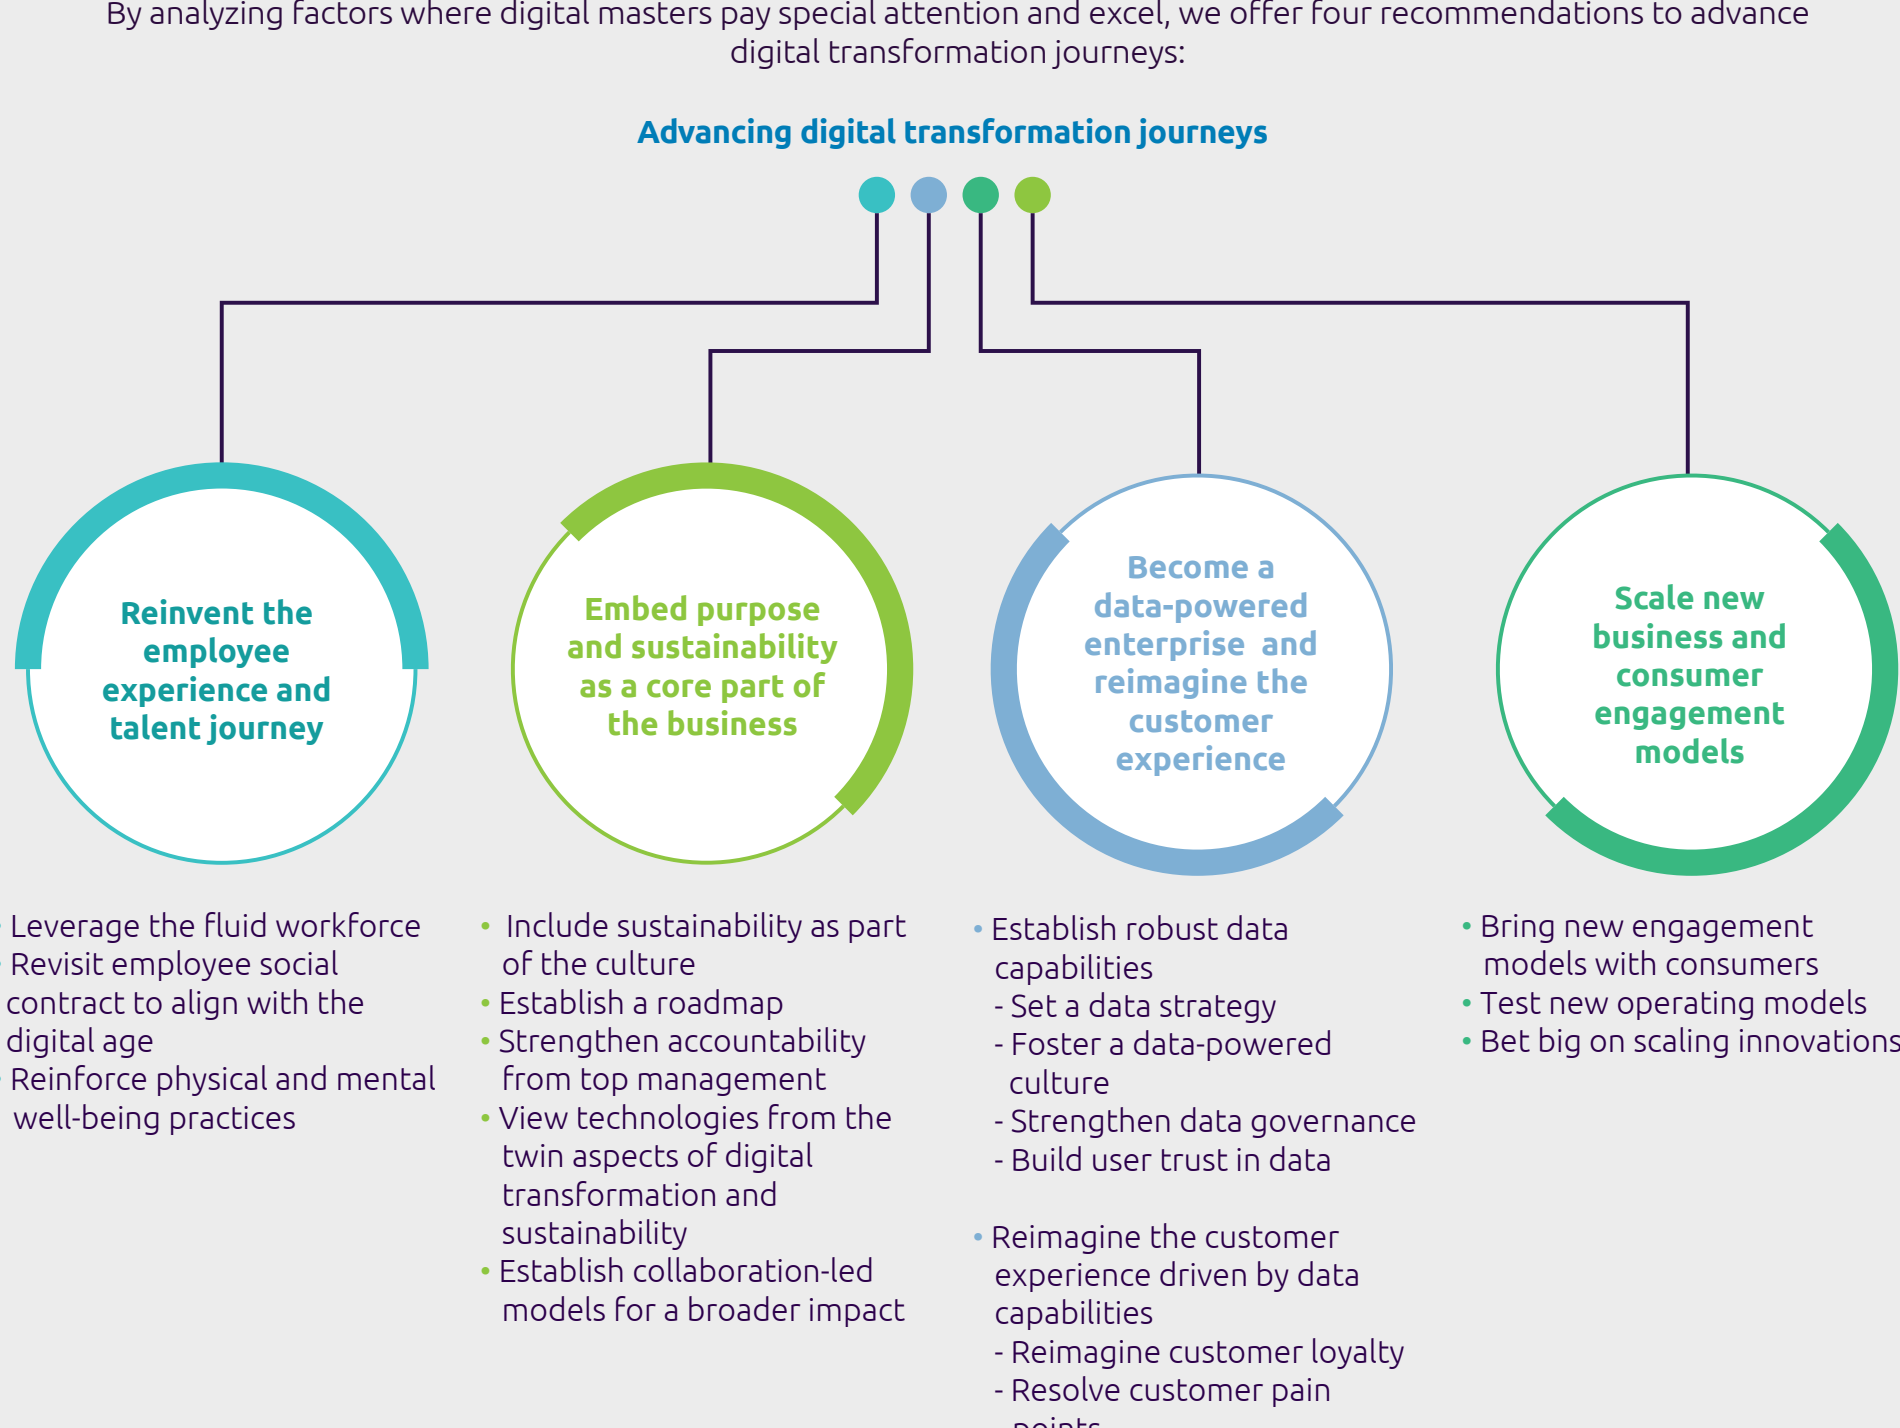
By analyzing factors where digital masters pay special attention and excel, we offer four recommendations to advance digital transformation journeys:

Advancing digital transformation journeys

Reinvent the employee experience and talent journey

Embed purpose and sustainability as a core part of the business

Become a data-powered enterprise and reimagine the customer experience

Scale new business and consumer engagement models

• Leverage the fluid workforce
• Revisit employee social contract to align with the digital age
• Reinforce physical and mental well-being practices

• Include sustainability as part of the culture
• Establish a roadmap
• Strengthen accountability from top management
• View technologies from the twin aspects of digital transformation and sustainability
• Establish collaboration-led models for a broader impact

• Establish robust data capabilities
- Set a data strategy
- Foster a data-powered culture
- Strengthen data governance
- Build user trust in data

• Reimagine the customer experience driven by data capabilities
- Reimagine customer loyalty
- Resolve customer pain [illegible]

• Bring new engagement models with consumers
• Test new operating models
• Bet big on scaling innovations